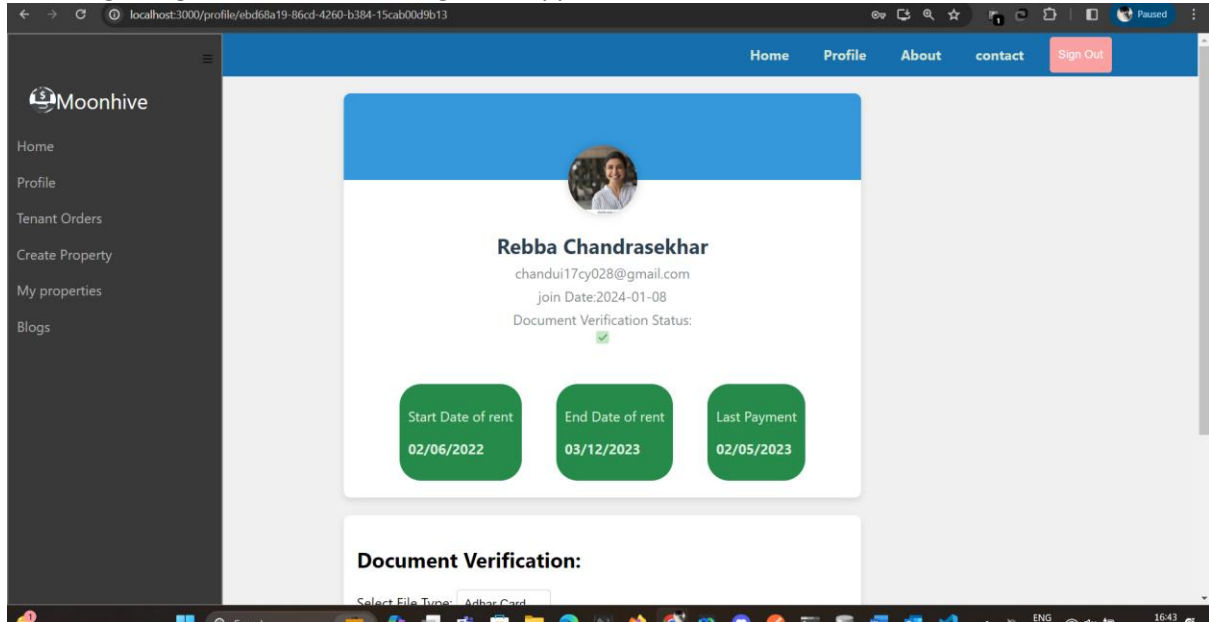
localhost:3000/profile/ebd68a19-86cd-4260-b384-15cab00d9b13

Paused

Moonhive

Home

Profile

Tenant Orders

Create Property

My properties

Blogs

Home Profile About contact Sign Out

Rebba Chandrasekhar

chandui17cy028@gmail.com

join Date:2024-01-08

Document Verification Status:

Start Date of rent
02/06/2022

End Date of rent
03/12/2023

Last Payment
02/05/2023

Document Verification:

Select File Type: Adhar Card

ENG

16:43